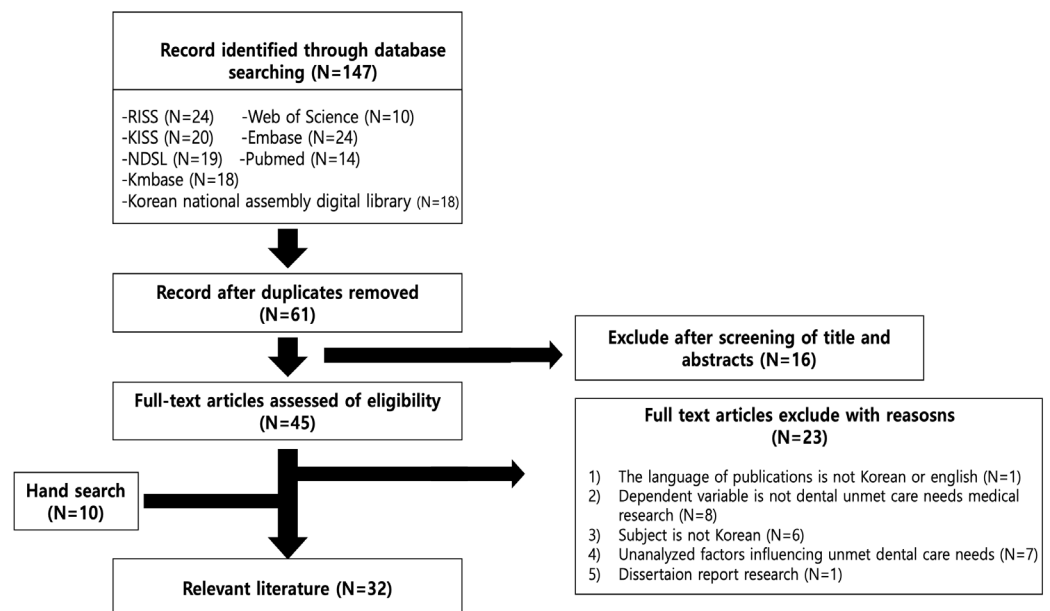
Record identified through database searching (N=147)

-RISS (N=24) -Web of Science (N=10)
-KISS (N=20) -Embase (N=24)
-NDSL (N=19) -Pubmed (N=14)
-Kmbase (N=18)
-Korean national assembly digital library (N=18)

Record after duplicates removed (N=61)

Exclude after screening of title and abstracts (N=16)

Full-text articles assessed of eligibility (N=45)

Full text articles exclude with reasosns (N=23)

1) The language of publications is not Korean or english (N=1)
2) Dependent variable is not dental unmet care needs medical research (N=8)
3) Subject is not Korean (N=6)
4) Unanalyzed factors influencing unmet dental care needs (N=7)
5) Dissertaion report research (N=1)

Hand search (N=10)

Relevant literature (N=32)